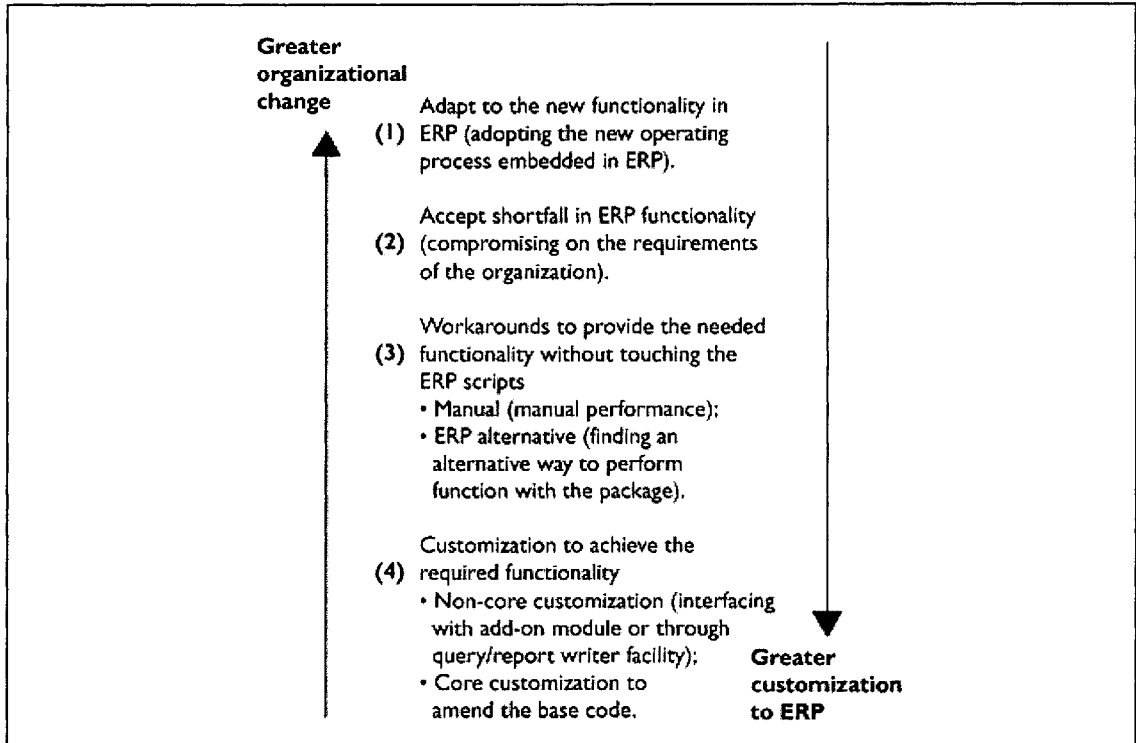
Greater organizational change

(1) Adapt to the new functionality in ERP (adopting the new operating process embedded in ERP).

(2) Accept shortfall in ERP functionality (compromising on the requirements of the organization).

(3) Workarounds to provide the needed functionality without touching the ERP scripts
• Manual (manual performance);
• ERP alternative (finding an alternative way to perform function with the package).

(4) Customization to achieve the required functionality
• Non-core customization (interfacing with add-on module or through query/report writer facility);
• Core customization to amend the base code.

Greater customization to ERP